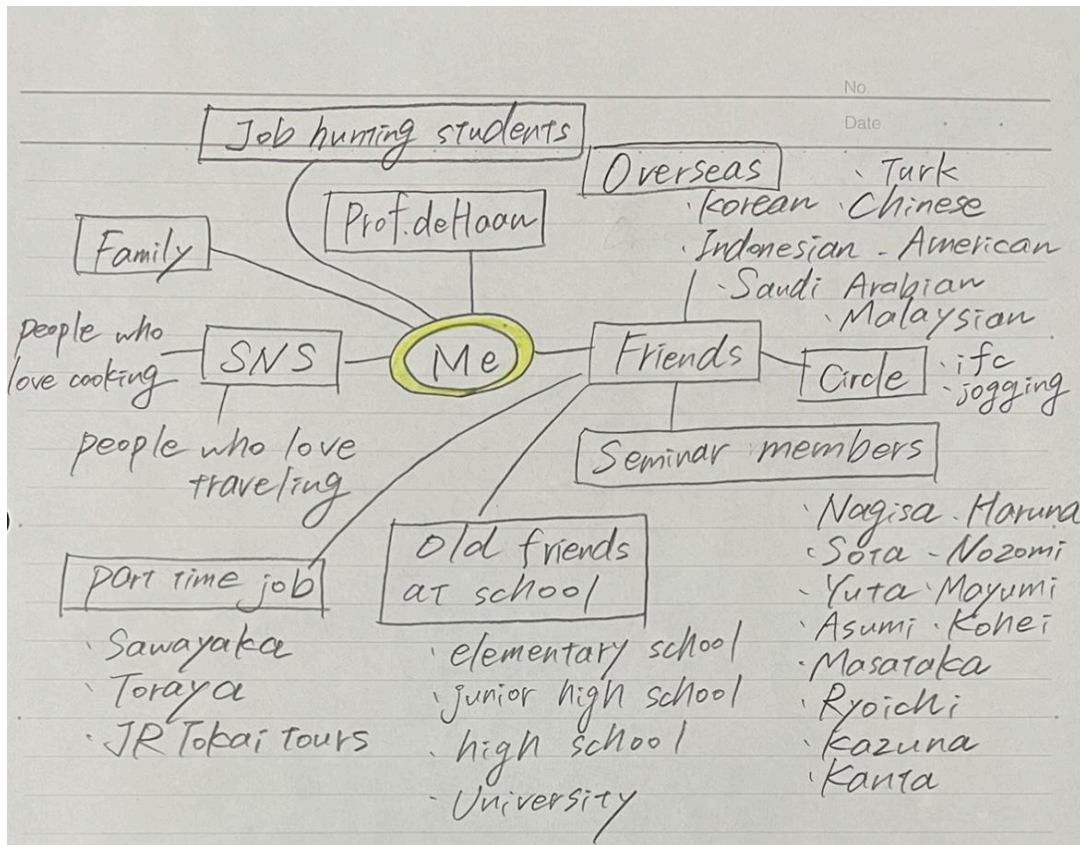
No.
Date

Job huming students

Prof. deHaan

Family

people who love cooking

SNS

Me

people who love traveling

Overseas
· Turk
· korean · Chinese
· Indonesian · American
· Saudi Arabian
· Malaysian

Friends

Circle
· ifc
· jogging

Seminar members
· Nagisa · Haruna
· Sota · Nozomi
· Yuta · Mayumi
· Asumi · Kohei
· Masataka
· Ryoichi
· kazuna
· Kanta

part time job
· Sawayaka
· Toraya
· JR Tokai tours

Old friends at school
· elementary school
· junior high school
· high school
· University